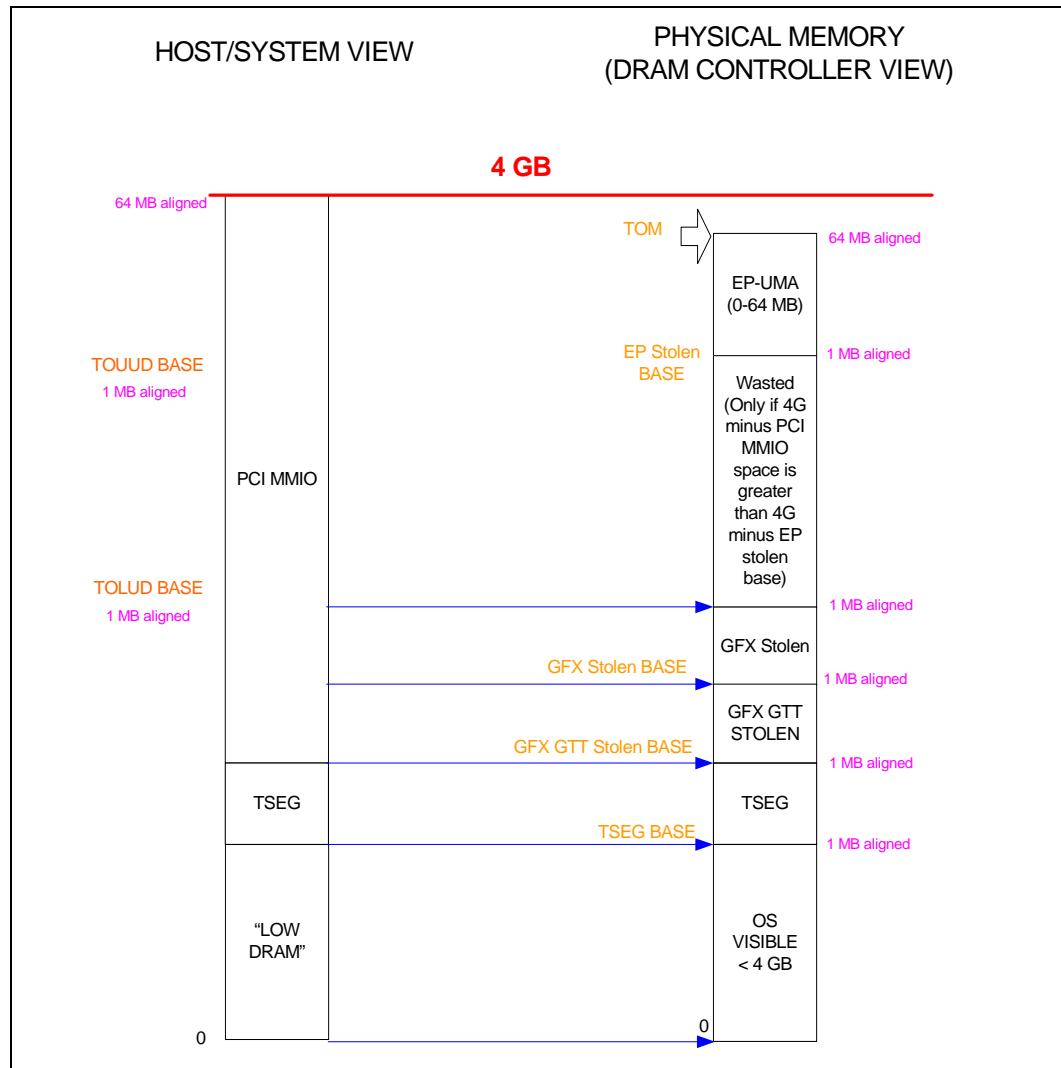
HOST/SYSTEM VIEW

PHYSICAL MEMORY
(DRAM CONTROLLER VIEW)

4 GB

64 MB aligned

TOM

64 MB aligned

EP-UMA
(0-64 MB)

EP Stolen BASE

1 MB aligned

TOUUD BASE
1 MB aligned

Wasted (Only if 4G minus PCI MMIO space is greater than 4G minus EP stolen base)

PCI MMIO

TOLUD BASE
1 MB aligned

1 MB aligned

GFX Stolen

GFX Stolen BASE

1 MB aligned

GFX GTT STOLEN

GFX GTT Stolen BASE

1 MB aligned

TSEG

TSEG

TSEG BASE

1 MB aligned

"LOW DRAM"

OS VISIBLE < 4 GB

0

0